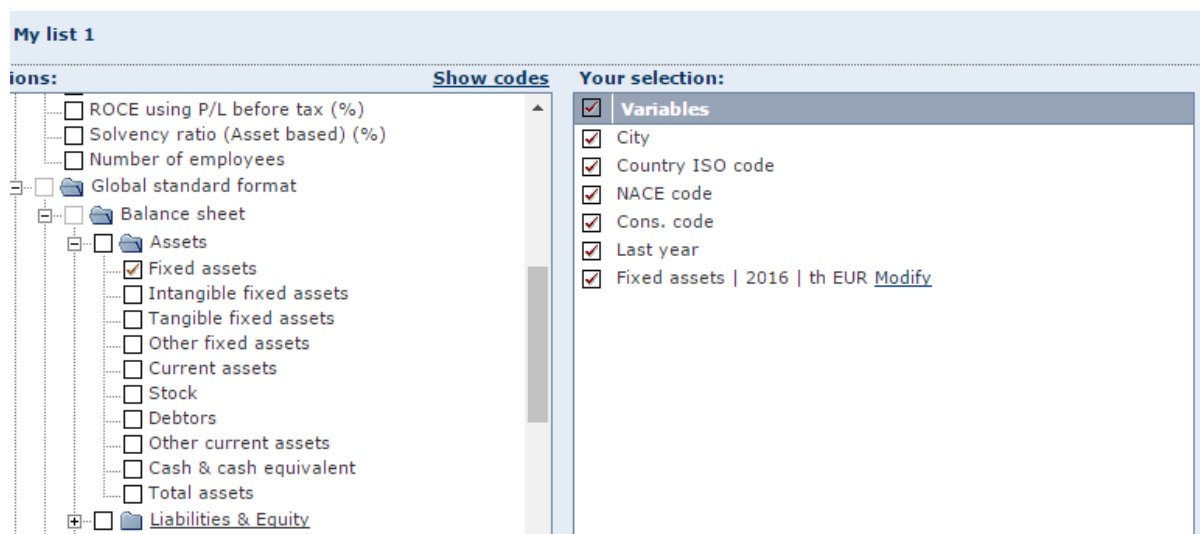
My list 1

ions:
Show codes

ROCE using P/L before tax (%)
Solvency ratio (Asset based) (%)
Number of employees
Global standard format
Balance sheet
Assets
Fixed assets
Intangible fixed assets
Tangible fixed assets
Other fixed assets
Current assets
Stock
Debtors
Other current assets
Cash & cash equivalent
Total assets
Liabilities & Equity

Your selection:

Variables
City
Country ISO code
NACE code
Cons. code
Last year
Fixed assets | 2016 | th EUR Modify